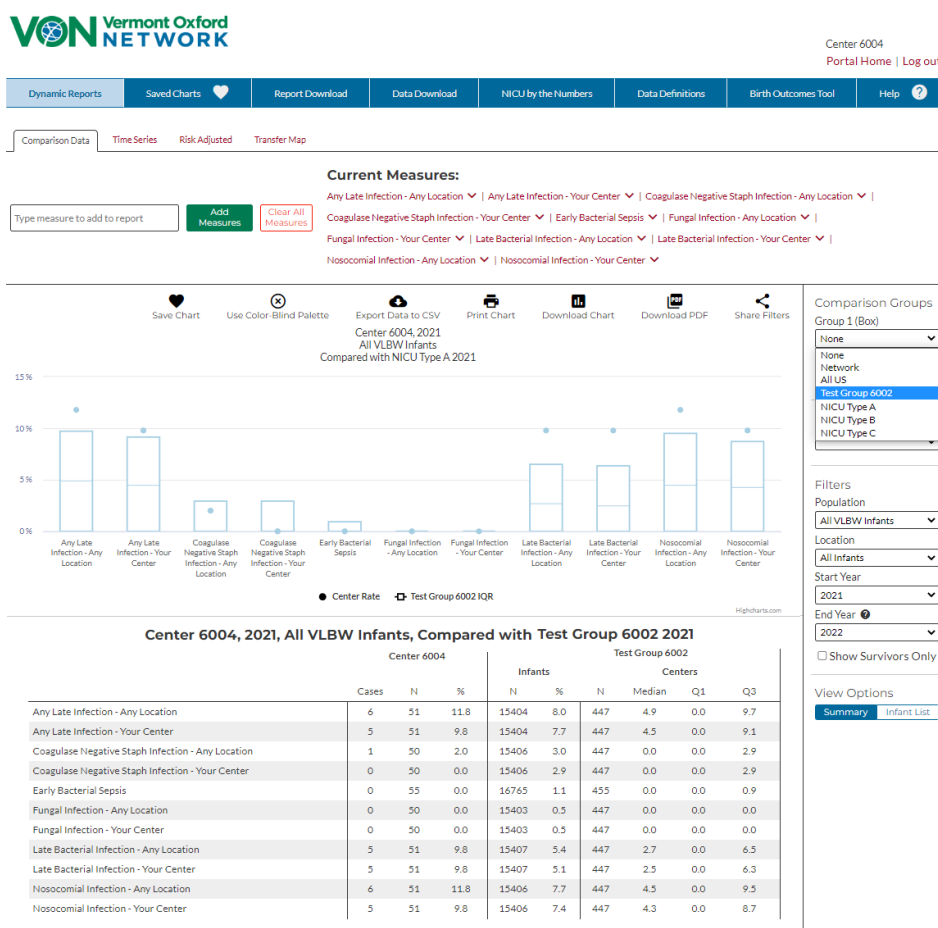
VON Vermont Oxford NETWORK

Center 6004
Portal Home | Log out

Dynamic Reports | Saved Charts | Report Download | Data Download | NICU by the Numbers | Data Definitions | Birth Outcomes Tool | Help

Comparison Data | Time Series | Risk Adjusted | Transfer Map

Current Measures:
Any Late Infection - Any Location | Any Late Infection - Your Center | Coagulase Negative Staph Infection - Any Location | Coagulase Negative Staph Infection - Your Center | Early Bacterial Sepsis | Fungal Infection - Any Location | Fungal Infection - Your Center | Late Bacterial Infection - Any Location | Late Bacterial Infection - Your Center | Nosocomial Infection - Any Location | Nosocomial Infection - Your Center

Type measure to add to report
Add Measures
Clear All Measures

Save Chart | Use Color-Blind Palette | Export Data to CSV | Print Chart | Download Chart | Download PDF | Share Filters

Center 6004, 2021
All VLBW Infants
Compared with NICU Type A 2021

15 %
10 %
5 %
0 %

Any Late Infection - Any Location | Any Late Infection - Your Center | Coagulase Negative Staph Infection - Any Location | Coagulase Negative Staph Infection - Your Center | Early Bacterial Sepsis | Fungal Infection - Any Location | Fungal Infection - Your Center | Late Bacterial Infection - Any Location | Late Bacterial Infection - Your Center | Nosocomial Infection - Any Location | Nosocomial Infection - Your Center

Center Rate | Test Group 6002 IQR

Highcharts.com

Comparison Groups
Group 1 (Box)
None
None
Network
All US
Test Group 6002
NICU Type A
NICU Type B
NICU Type C

Filters
Population
All VLBW Infants
Location
All Infants
Start Year
2021
End Year
2022
Show Survivors Only

View Options
Summary | Infant List

Center 6004, 2021, All VLBW Infants, Compared with Test Group 6002 2021

| | Center 6004 | | | Test Group 6002 Infants | | Centers | | | |
|---|---|---|---|---|---|---|---|---|---|
| | Cases | N | % | N | % | N | Median | Q1 | Q3 |
| Any Late Infection - Any Location | 6 | 51 | 11.8 | 15404 | 8.0 | 447 | 4.9 | 0.0 | 9.7 |
| Any Late Infection - Your Center | 5 | 51 | 9.8 | 15404 | 7.7 | 447 | 4.5 | 0.0 | 9.1 |
| Coagulase Negative Staph Infection - Any Location | 1 | 50 | 2.0 | 15406 | 3.0 | 447 | 0.0 | 0.0 | 2.9 |
| Coagulase Negative Staph Infection - Your Center | 0 | 50 | 0.0 | 15406 | 2.9 | 447 | 0.0 | 0.0 | 2.9 |
| Early Bacterial Sepsis | 0 | 55 | 0.0 | 16765 | 1.1 | 455 | 0.0 | 0.0 | 0.9 |
| Fungal Infection - Any Location | 0 | 50 | 0.0 | 15403 | 0.5 | 447 | 0.0 | 0.0 | 0.0 |
| Fungal Infection - Your Center | 0 | 50 | 0.0 | 15403 | 0.5 | 447 | 0.0 | 0.0 | 0.0 |
| Late Bacterial Infection - Any Location | 5 | 51 | 9.8 | 15407 | 5.4 | 447 | 2.7 | 0.0 | 6.5 |
| Late Bacterial Infection - Your Center | 5 | 51 | 9.8 | 15407 | 5.1 | 447 | 2.5 | 0.0 | 6.3 |
| Nosocomial Infection - Any Location | 6 | 51 | 11.8 | 15406 | 7.7 | 447 | 4.5 | 0.0 | 9.5 |
| Nosocomial Infection - Your Center | 5 | 51 | 9.8 | 15406 | 7.4 | 447 | 4.3 | 0.0 | 8.7 |